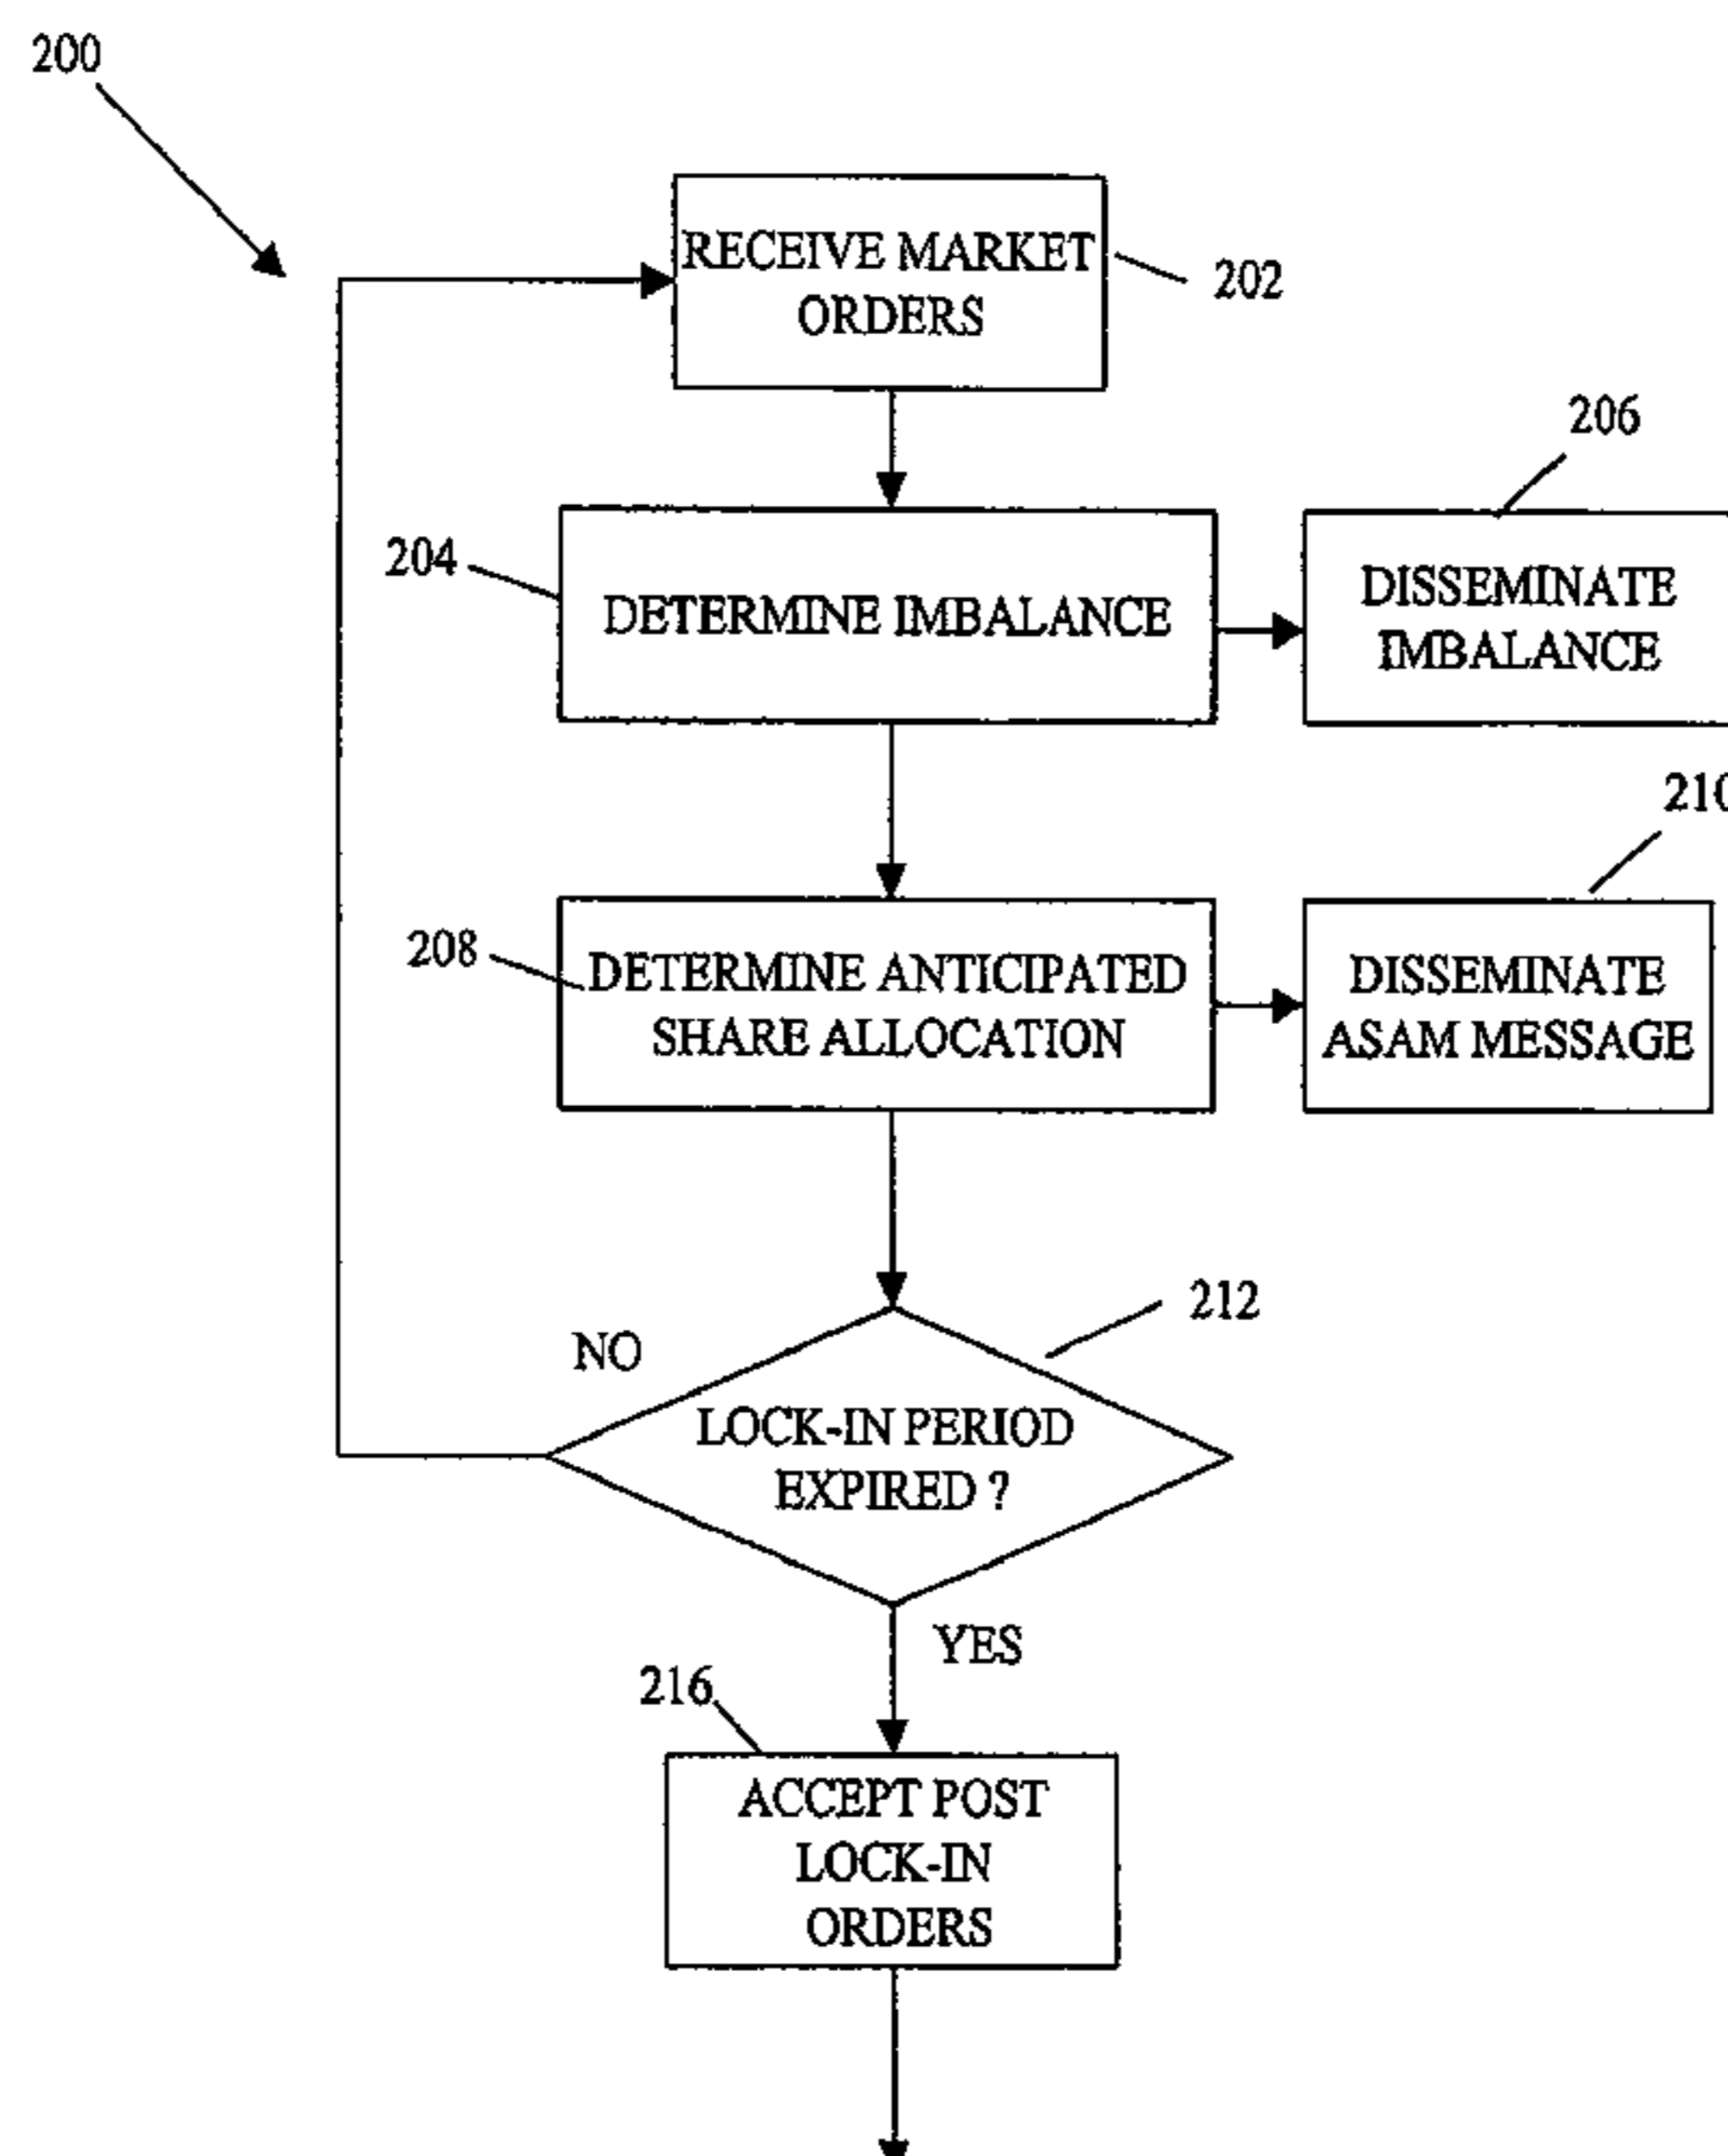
200

RECEIVE MARKET ORDERS

202

206

204

DETERMINE IMBALANCE

DISSEMINATE IMBALANCE

210

208

DETERMINE ANTICIPATED SHARE ALLOCATION

DISSEMINATE ASAM MESSAGE

212

NO

LOCK-IN PERIOD EXPIRED ?

YES

216

ACCEPT POST LOCK-IN ORDERS